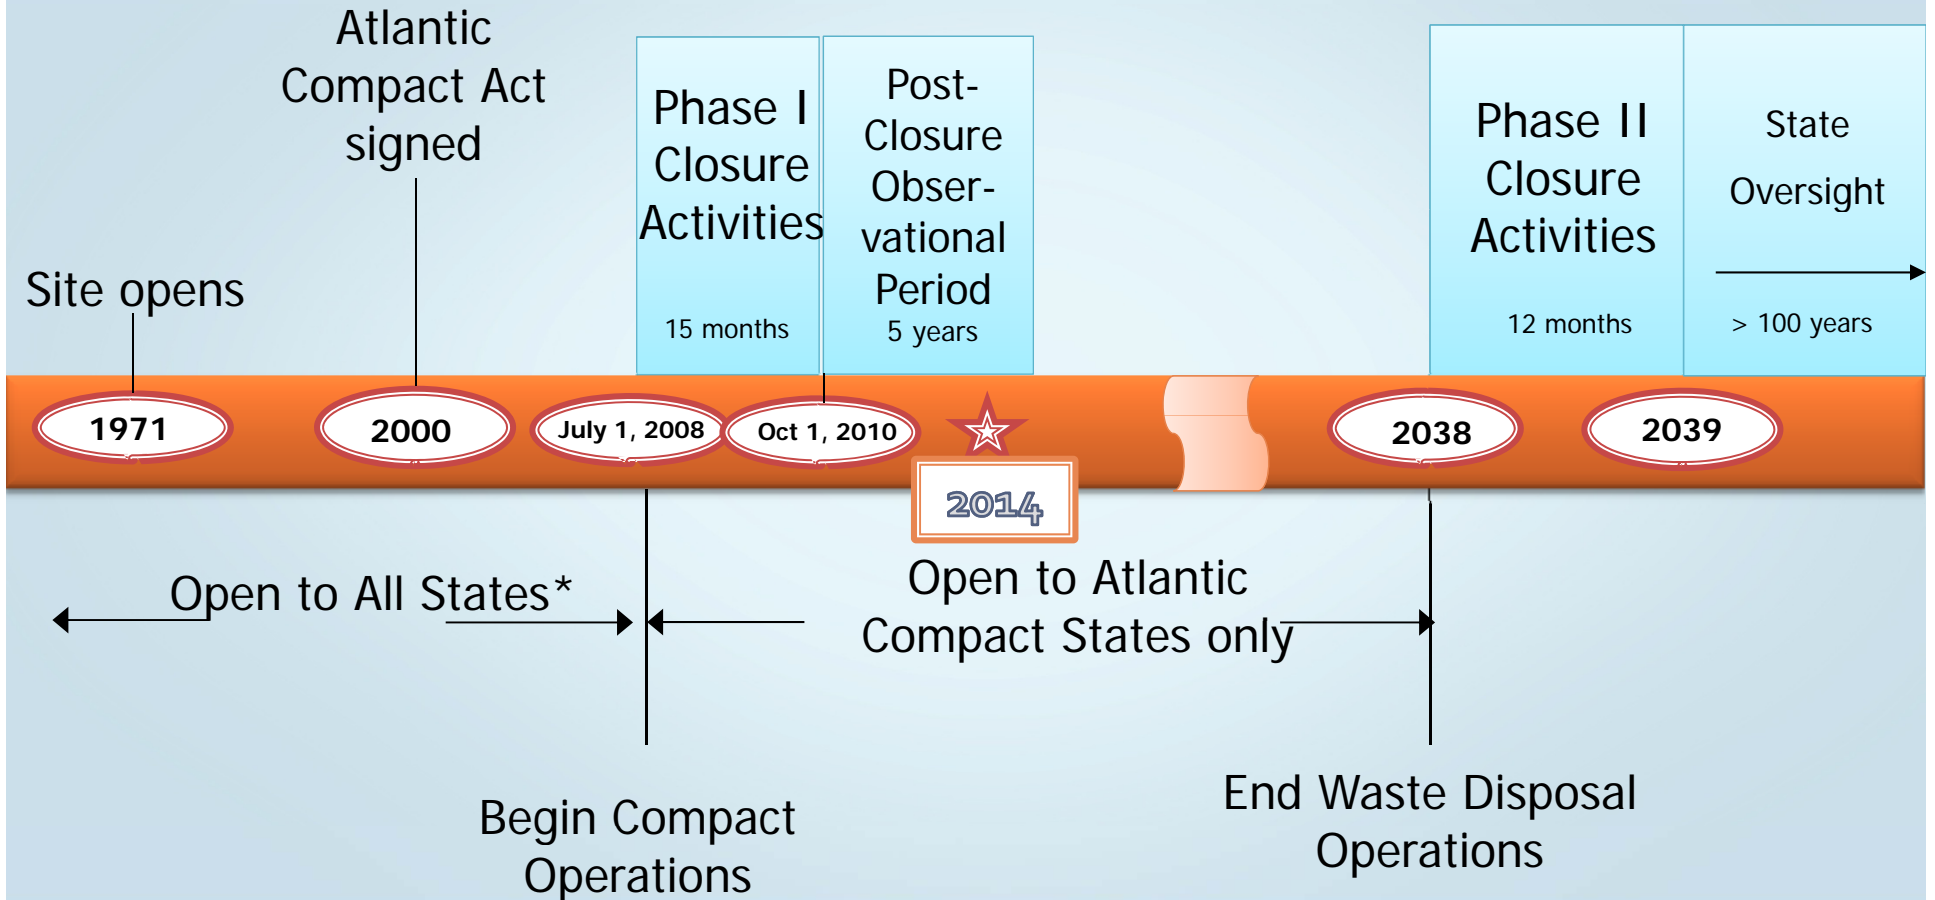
Atlantic Compact Act signed

Site opens

Phase I Closure Activities

15 months

Post-Closure Obser-vational Period

5 years

Phase II Closure Activities

12 months

State Oversight

> 100 years

1971

2000

July 1, 2008

Oct 1, 2010

2014

2038

2039

Open to All States*

Open to Atlantic Compact States only

Begin Compact Operations

End Waste Disposal Operations